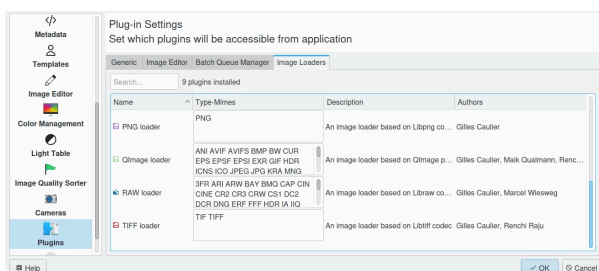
Metadata
Templates
Image Editor
Color Management
Light Table
Image Quality Sorter
Cameras
Plugins

Plug-in Settings
Set which plugins will be accessible from application

Generic | Image Editor | Batch Queue Manager | Image Loaders

Search... 9 plugins installed

| Name | Type-Mimes | Description | Authors |
|---|---|---|---|
| PNG loader | PNG | An image loader based on Libpng co... | Gilles Caulier |
| QImage loader | ANI AVIF AVIFS BMP BW CUR EPS EPSF EPSI EXR GIF HDR ICNS ICO JPEG JPG KRA MNG | An image loader based on QImage p... | Gilles Caulier, Maik Qualmann, Renc... |
| RAW loader | 3FR ARI ARW BAY BMQ CAP CIN CINE CR2 CR3 CRW CS1 DC2 DCR DNG ERF FFF HDR IA IIQ | An image loader based on Libraw co... | Gilles Caulier, Marcel Wiesweg |
| TIFF loader | TIF TIFF | An image loader based on Libtiff codec | Gilles Caulier, Renchi Raju |

Help
OK
Cancel